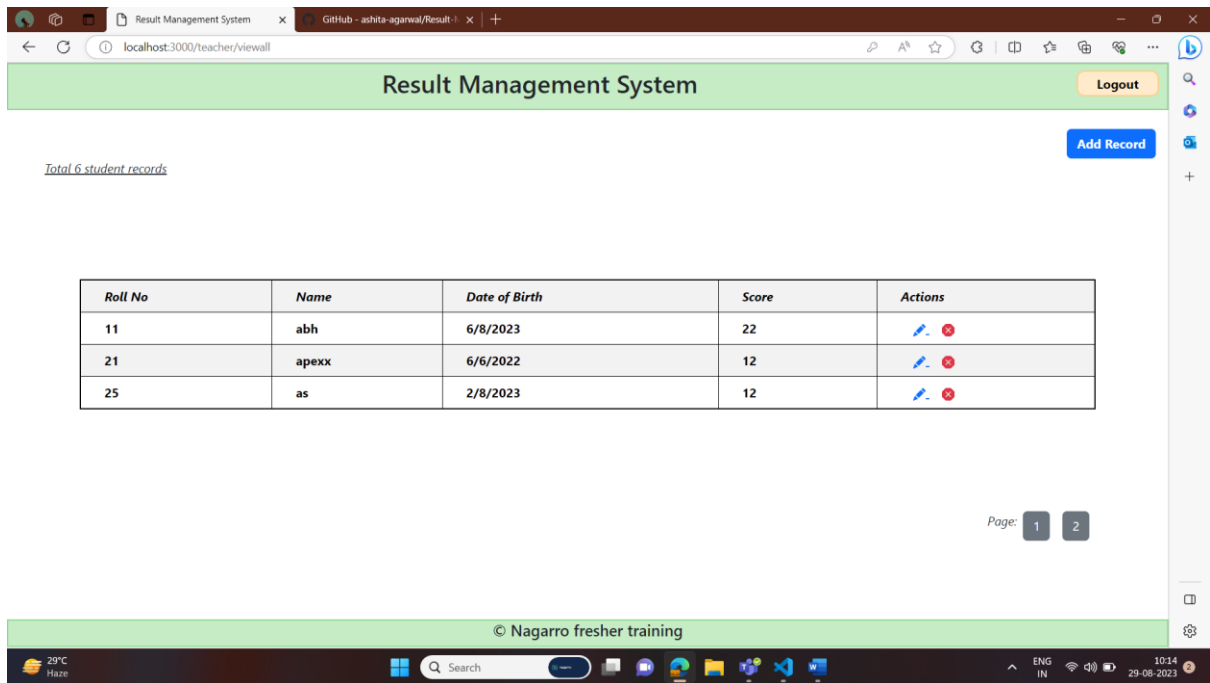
Result Management System
GitHub - ashita-agarwal/Result-M
localhost:3000/teacher/viewall

Result Management System
Logout

Add Record

Total 6 student records

| Roll No | Name | Date of Birth | Score | Actions |
|---|---|---|---|---|
| 11 | abh | 6/8/2023 | 22 | |
| 21 | apexx | 6/6/2022 | 12 | |
| 25 | as | 2/8/2023 | 12 | |

Page: 1 2

© Nagarro fresher training

29°C
Haze
Search
ENG
IN
10:14
29-08-2023
2